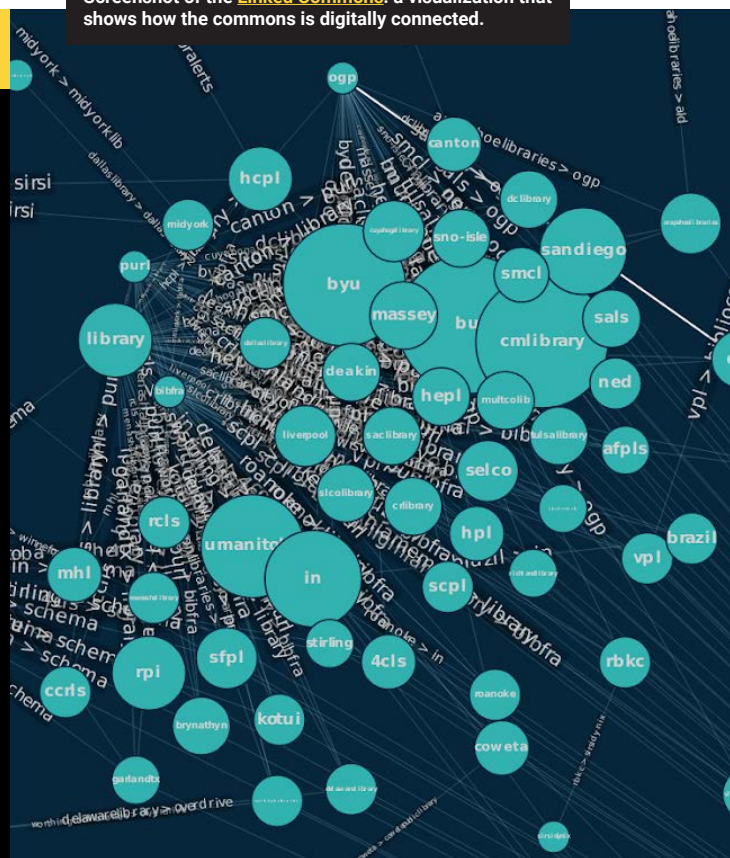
Screenshot of the Linked Commons: a visualization that shows how the commons is digitally connected.

ogp
hcpl
canton
dclibrary
sandiego
smcl
sno-isle
byu
massey
sals
cmlibrary
library
purl
midyork
ned
deakin
hepl
multcolib
liverpool
saclibrary
tulsalibrary
afpls
selco
slcolibrary
crlibrary
hpl
rcls
umanitoba
in
mhl
vpl
brazil
scpl
stirling
4cls
rpi
sfpl
ccrls
rbkc
roanoke
brynathyn
kotui
coweta
garlandtx
midyork > midyorklib
dallaslibrary > dallas
sirsi
sirsi
schema
> schema
delawarelibrary > overdrive
bibfra
> library
ahoollibraries > ald
vpl > library
> ogp